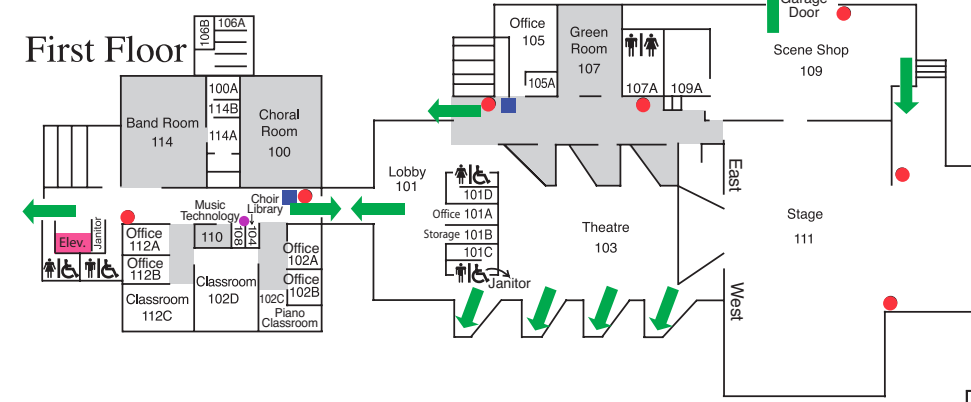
First Floor

106B 106A

100A
114B
114A

Band Room
114

Choral
Room
100

Elev. Janitor

Office
112A
Office
112B
Classroom
112C

Music
Technology
110
108
104

Choir
Library

Classroom
102D

Office
102A
Office
102B
102C
Piano
Classroom

Lobby
101

101D
Office 101A
Storage 101B
101C
Janitor

Office
105
105A

Green
Room
107

107A 109A

Garage
Door

Scene Shop
109

Theatre
103

East

Stage
111

West